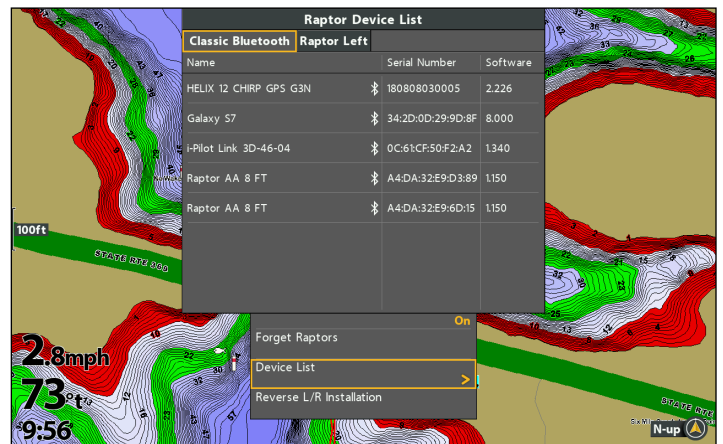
Raptor Device List

Classic Bluetooth | Raptor Left

| Name | Serial Number | Software |
|---|---|---|
| HELIX 12 CHIRP GPS G3N | 180808030005 | 2.226 |
| Galaxy S7 | 34:2D:0D:29:9D:8F | 8.000 |
| i-Pilot Link 3D-46-04 | 0C:61:CF:50:F2:A2 | 1.340 |
| Raptor AA 8 FT | A4:DA:32:E9:D3:89 | 1.150 |
| Raptor AA 8 FT | A4:DA:32:E9:6D:15 | 1.150 |

100ft

STATE RTE 168

On

Forget Raptors

Device List

Reverse L/R Installation

2.8mph

73°f

9:56

STATE RTE

N-up